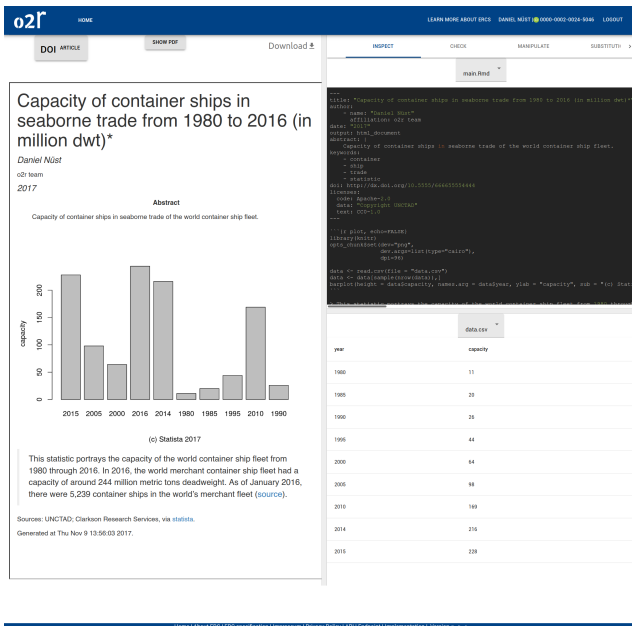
o2r HOME LEARN MORE ABOUT ERCS DANIEL NÜST 0000-0002-0024-5046 LOGOUT

DOI ARTICLE

SHOW PDF

Download

INSPECT CHECK MANIPULATE SUBSTITUTI

main.Rmd

---
title: "Capacity of container ships in seaborne trade from 1980 to 2016 (in million dwt)"
author:
  - name: "Daniel Nüst"
    affiliation: o2r team
date: "2017"
output: html_document
abstract: |
  Capacity of container ships in seaborne trade of the world container ship fleet.
keywords:
  - container
  - ship
  - trade
  - statistic
doi: http://dx.doi.org/10.5555/666655554444
licenses:
  code: Apache-2.0
  data: "Copyright UNCTAD"
  text: CC0-1.0
---

```{r plot, echo=FALSE}
library(knitr)
opts_chunk$set(dev="png",
               dev.args=list(type="cairo"),
               dpi=96)

data <- read.csv(file = "data.csv")
data <- data[sample(nrow(data)),]
barplot(height = data$capacity, names.arg = data$year, ylab = "capacity", sub = "(c) Stati

Capacity of container ships in seaborne trade from 1980 to 2016 (in million dwt)*

Daniel Nüst

o2r team

2017

Abstract

Capacity of container ships in seaborne trade of the world container ship fleet.

capacity

0 50 100 150 200

2015 2005 2000 2016 2014 1980 1985 1995 2010 1990

(c) Statista 2017

This statistic portrays the capacity of the world container ship fleet from 1980 through 2016. In 2016, the world merchant container ship fleet had a capacity of around 244 million metric tons deadweight. As of January 2016, there were 5,239 container ships in the world's merchant fleet (source).

Sources: UNCTAD; Clarkson Research Services, via statista.

Generated at Thu Nov 9 13:56:03 2017.

data.csv

| year | capacity |
|---|---|
| 1980 | 11 |
| 1985 | 20 |
| 1990 | 26 |
| 1995 | 44 |
| 2000 | 64 |
| 2005 | 98 |
| 2010 | 169 |
| 2014 | 216 |
| 2015 | 228 |

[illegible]